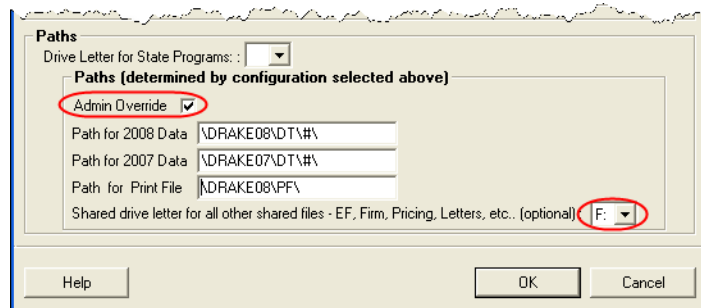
Paths

Drive Letter for State Programs: :

Paths (determined by configuration selected above)

Admin Override ✔

Path for 2008 Data \DRAKE08\DT\#\

Path for 2007 Data \DRAKE07\DT\#\

Path for Print File \DRAKE08\PF\

Shared drive letter for all other shared files - EF, Firm, Pricing, Letters, etc.. (optional): F:

Help

OK

Cancel